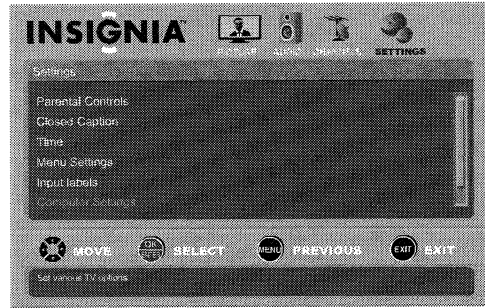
INSIGNIA
PICTURE AUDIO CHANNELS SETTINGS
Settings
Parental Controls
Closed Caption
Time
Menu Settings
Input labels
Computer Settings
MOVE
OK ENTER SELECT
MENU PREVIOUS
EXIT EXIT
Set various TV options